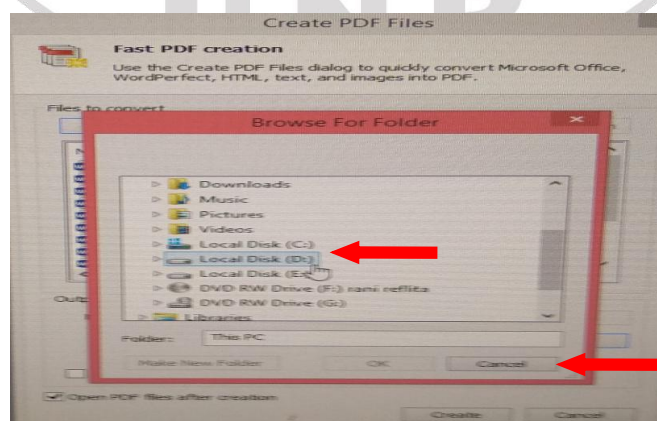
Create PDF Files

Fast PDF creation

Use the Create PDF Files dialog to quickly convert Microsoft Office, WordPerfect, HTML, text, and images into PDF.

Files to convert

Browse For Folder

Downloads
Music
Pictures
Videos
Local Disk (C:)
Local Disk (D:)
Local Disk (E:)
DVD RW Drive (F:) rani reflita
DVD RW Drive (G:)
Libraries

Folder: This PC

Make New Folder
OK
Cancel

Outp

Open PDF files after creation

Create
Cancel